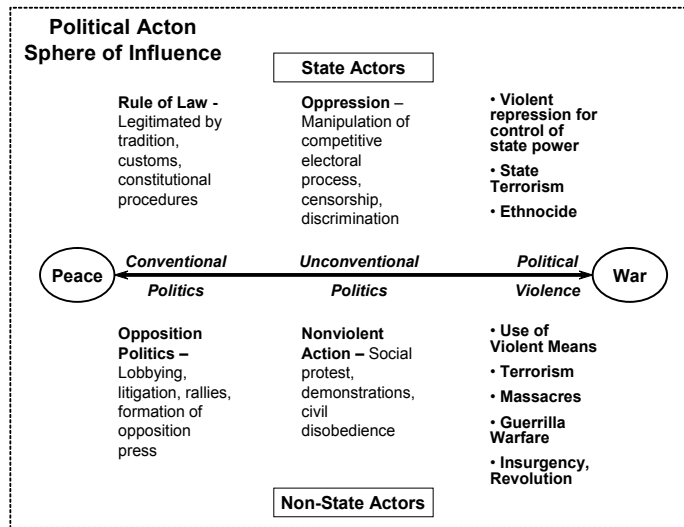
Political Acton
Sphere of Influence

State Actors

Rule of Law - Legitimated by tradition, customs, constitutional procedures

Oppression – Manipulation of competitive electoral process, censorship, discrimination

• Violent repression for control of state power
• State Terrorism
• Ethnocide

Peace

Conventional Politics

Unconventional Politics

Political Violence

War

Opposition Politics – Lobbying, litigation, rallies, formation of opposition press

Nonviolent Action – Social protest, demonstrations, civil disobedience

• Use of Violent Means
• Terrorism
• Massacres
• Guerrilla Warfare
• Insurgency, Revolution

Non-State Actors